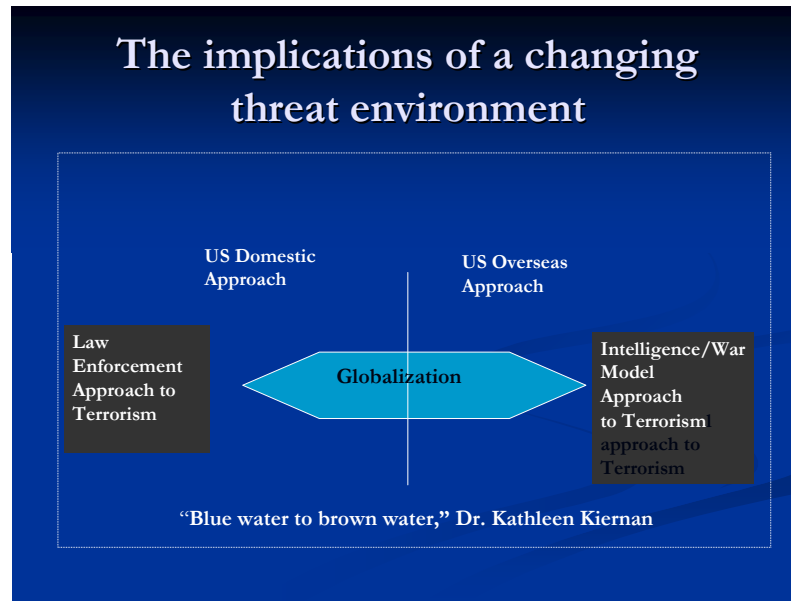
The implications of a changing threat environment

US Domestic Approach

US Overseas Approach

Law Enforcement Approach to Terrorism

Globalization

Intelligence/War Model Approach to Terrorisml approach to Terrorism

"Blue water to brown water," Dr. Kathleen Kiernan